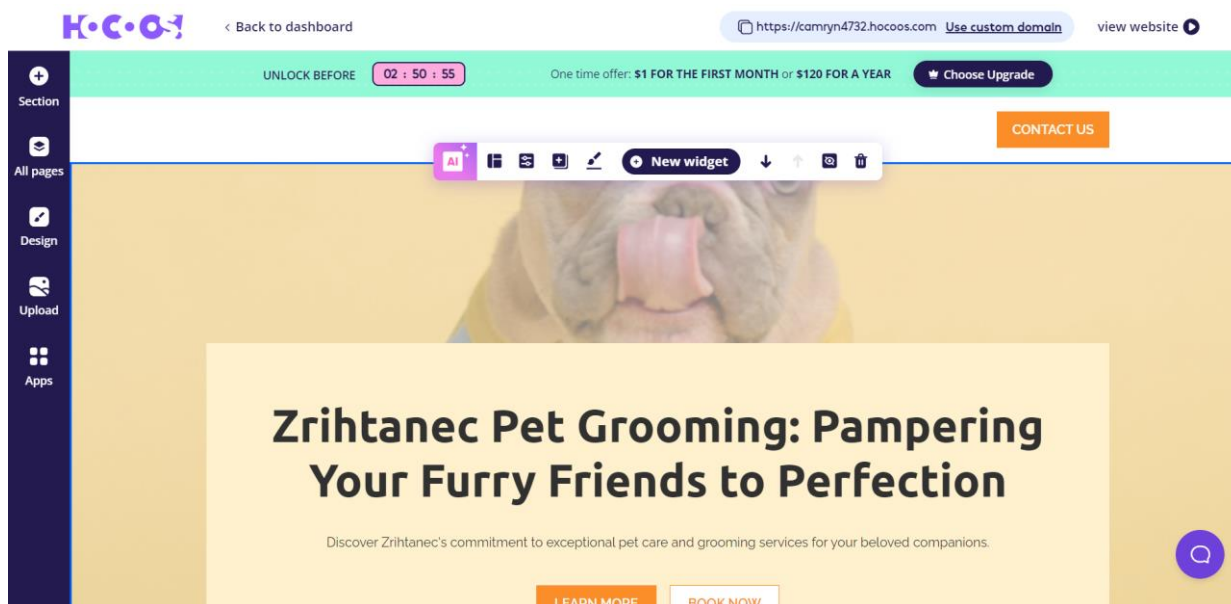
H•C•O•S

‹ Back to dashboard

https://camryn4732.hocoos.com Use custom domain

view website

Section

All pages

Design

Upload

Apps

UNLOCK BEFORE 02 : 50 : 55

One time offer: $1 FOR THE FIRST MONTH or $120 FOR A YEAR

Choose Upgrade

CONTACT US

AI

New widget

Zrihtanec Pet Grooming: Pampering Your Furry Friends to Perfection

Discover Zrihtanec's commitment to exceptional pet care and grooming services for your beloved companions.

LEARN MORE

BOOK NOW